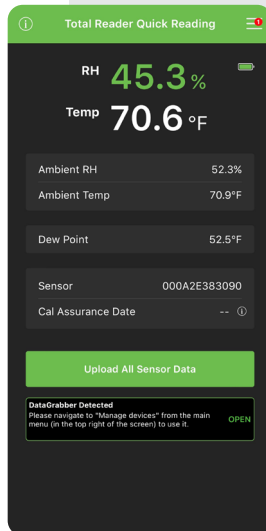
Total Reader Quick Reading

1

RH 45.3 %

Temp 70.6 °F

| Ambient RH | 52.3% |
|---|---|
| Ambient Temp | 70.9°F |

| Dew Point | 52.5°F |
|---|---|

| Sensor | 000A2E383090 |
|---|---|
| Cal Assurance Date | -- |

Upload All Sensor Data

DataGrabber Detected
Please navigate to "Manage devices" from the main menu (in the top right of the screen) to use it.

OPEN